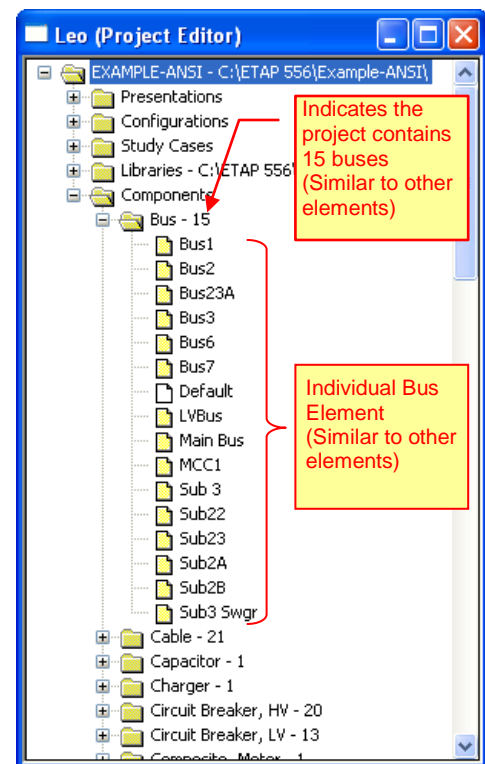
Leo (Project Editor)

EXAMPLE-ANSI - C:\ETAP 556\Example-ANSI\
Presentations
Configurations
Study Cases
Libraries - C:\ETAP 556\
Components
Bus - 15
Bus1
Bus2
Bus23A
Bus3
Bus6
Bus7
Default
LVBus
Main Bus
MCC1
Sub 3
Sub22
Sub23
Sub2A
Sub2B
Sub3 Swgr
Cable - 21
Capacitor - 1
Charger - 1
Circuit Breaker, HV - 20
Circuit Breaker, LV - 13
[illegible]

Indicates the project contains 15 buses (Similar to other elements)

Individual Bus Element (Similar to other elements)